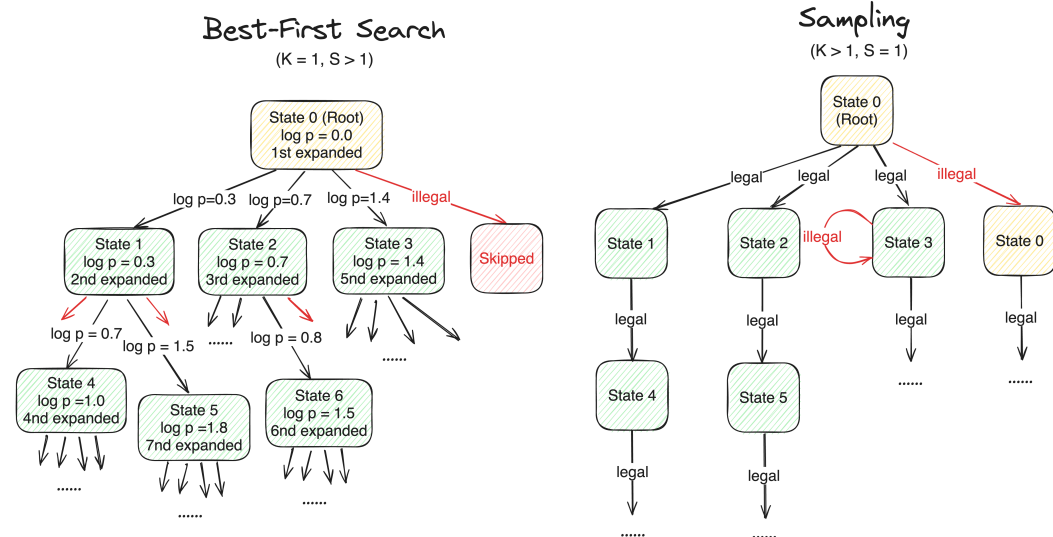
Best-First Search
(K = 1, S > 1)

State 0 (Root)
log p = 0.0
1st expanded

log p=0.3
log p=0.7
log p=1.4
illegal

State 1
log p = 0.3
2nd expanded

State 2
log p = 0.7
3rd expanded

State 3
log p = 1.4
5nd expanded

Skipped

log p = 0.7
log p = 1.5
......
log p = 0.8
......

State 4
log p =1.0
4nd expanded

State 5
log p =1.8
7nd expanded

State 6
log p = 1.5
6nd expanded

......
......
......

Sampling
(K > 1, S = 1)

State 0
(Root)

legal
legal
legal
illegal

State 1
State 2
illegal
State 3
State 0

legal
legal
legal
legal

State 4
State 5
......
......

legal
legal

......
......